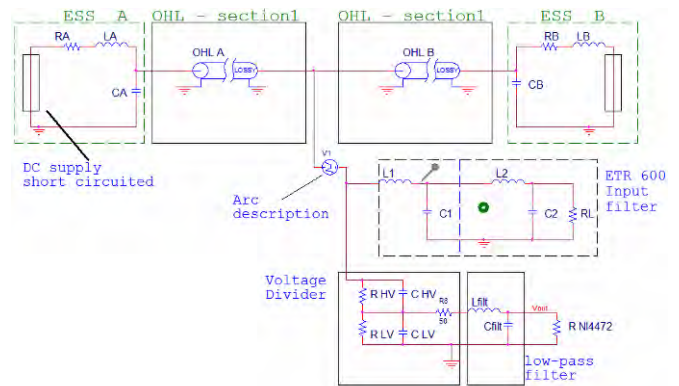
ESS A
OHL - section1
OHL - section1
ESS B
RA
LA
OHL A
LOSSY
OHL B
LOSSY
RB
LB
CA
CB
DC supply short circuited
V1
Arc description
L1
L2
ETR 600 Input filter
C1
C2
RL
Voltage Divider
R HV
C HV
R8
50
R LV
C LV
Lfilt
Cfilt
Vout
R NI4472
low-pass filter